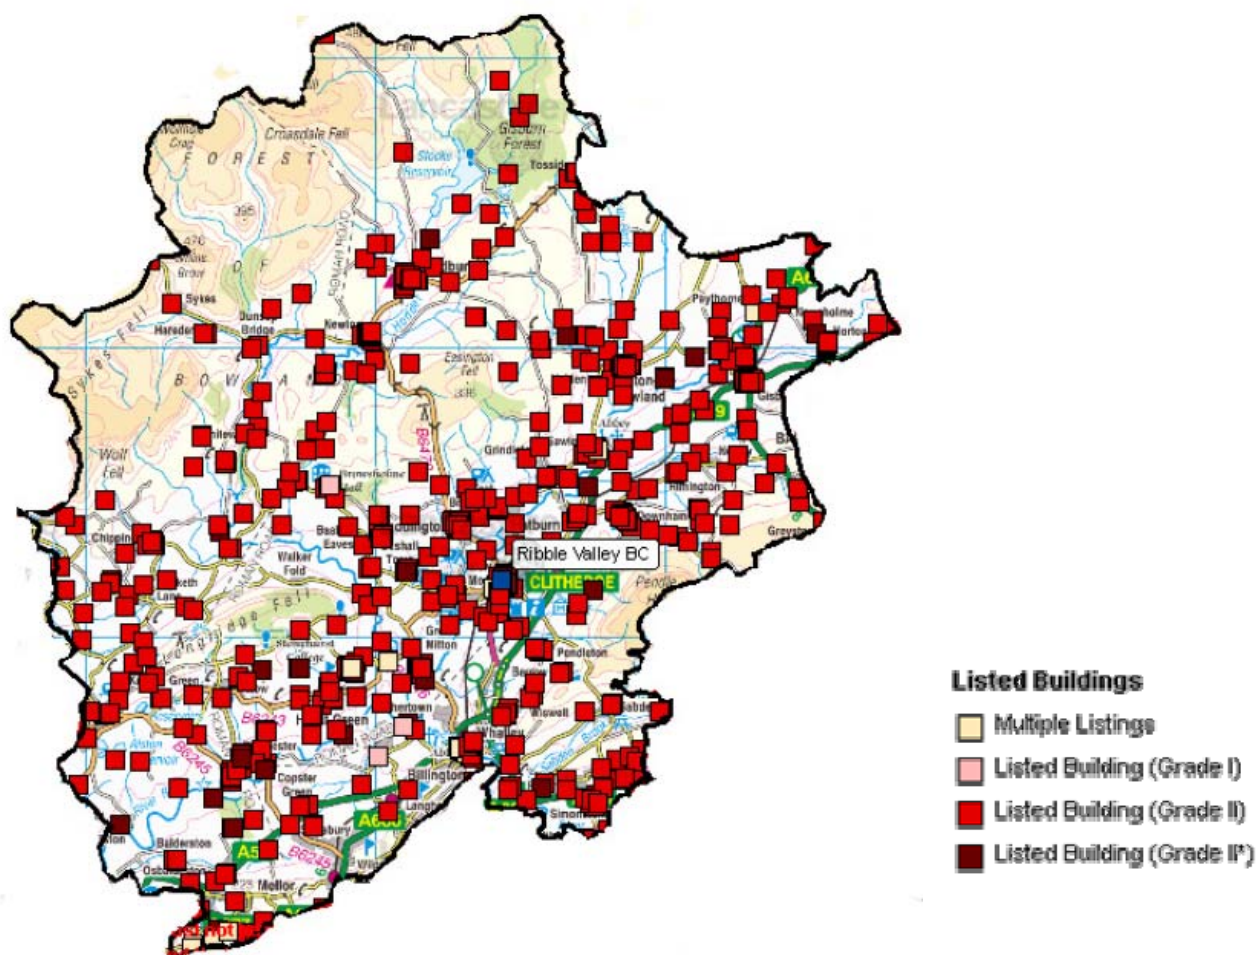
Fell

Gisburn Forest

Croasdale Fell

F O R E S T

Stocks Reservoir

Tosside

Sykes

Harden

Dunsop Bridge

Newton

Paythorne

Easington Fell

B O W L A N D

Sykes Fell

Wolf Fell

Grindleton

Sawley

Rimington

Downham

Chipping

Walker Fold

Bashall Eaves

Waddington

Chatburn

Ribble Valley BC

CLITHEROE

Pendle Hill

Longridge Fell

Nitton

Pendleton

Whalley

Wiswell

Billington

Copster Green

Langho

Balderston

Mellor

A59

A671

B6243

B6245

A666

Listed Buildings

Multiple Listings

Listed Building (Grade I)

Listed Building (Grade II)

Listed Building (Grade II*)